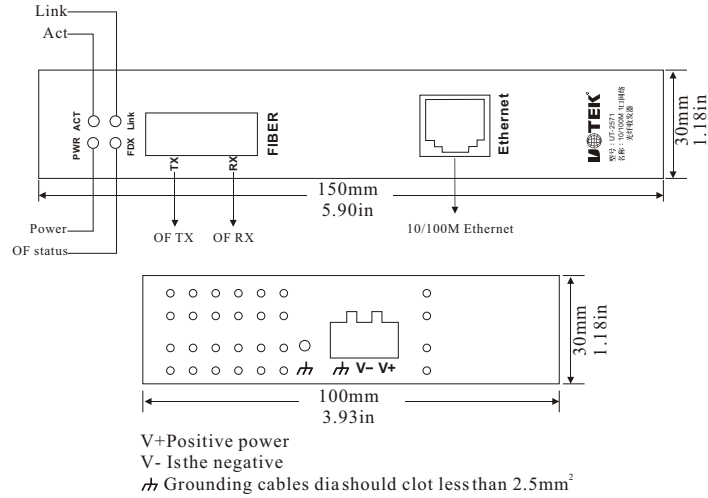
Link
Act
PWR ACT
FDX Link
FIBER
TX
RX
Ethernet
UOTEK
型号：UT-2571
名称：10/100M 单口网络光纤收发器
30mm
1.18in
150mm
5.90in
Power
OF status
OF TX
OF RX
10/100M Ethernet

30mm
1.18in
V– V+
100mm
3.93in

V+Positive power
V- Isthe negative
Grounding cables diashould clot lessthan $2.5mm^2$